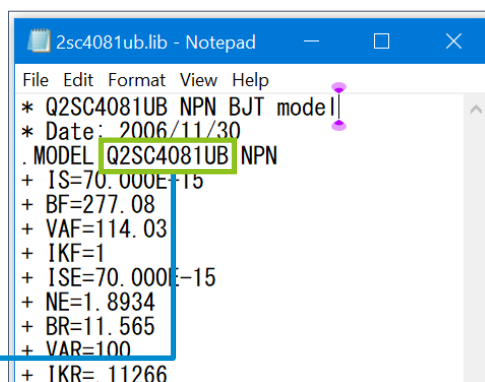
2sc4081ub.lib - Notepad

File Edit Format View Help

* Q2SC4081UB NPN BJT model
* Date: 2006/11/30
.MODEL Q2SC4081UB NPN
+ IS=70.000E-15
+ BF=277.08
+ VAF=114.03
+ IKF=1
+ ISE=70.000E-15
+ NE=1.8934
+ BR=11.565
+ VAR=100
+ IKR=.11266